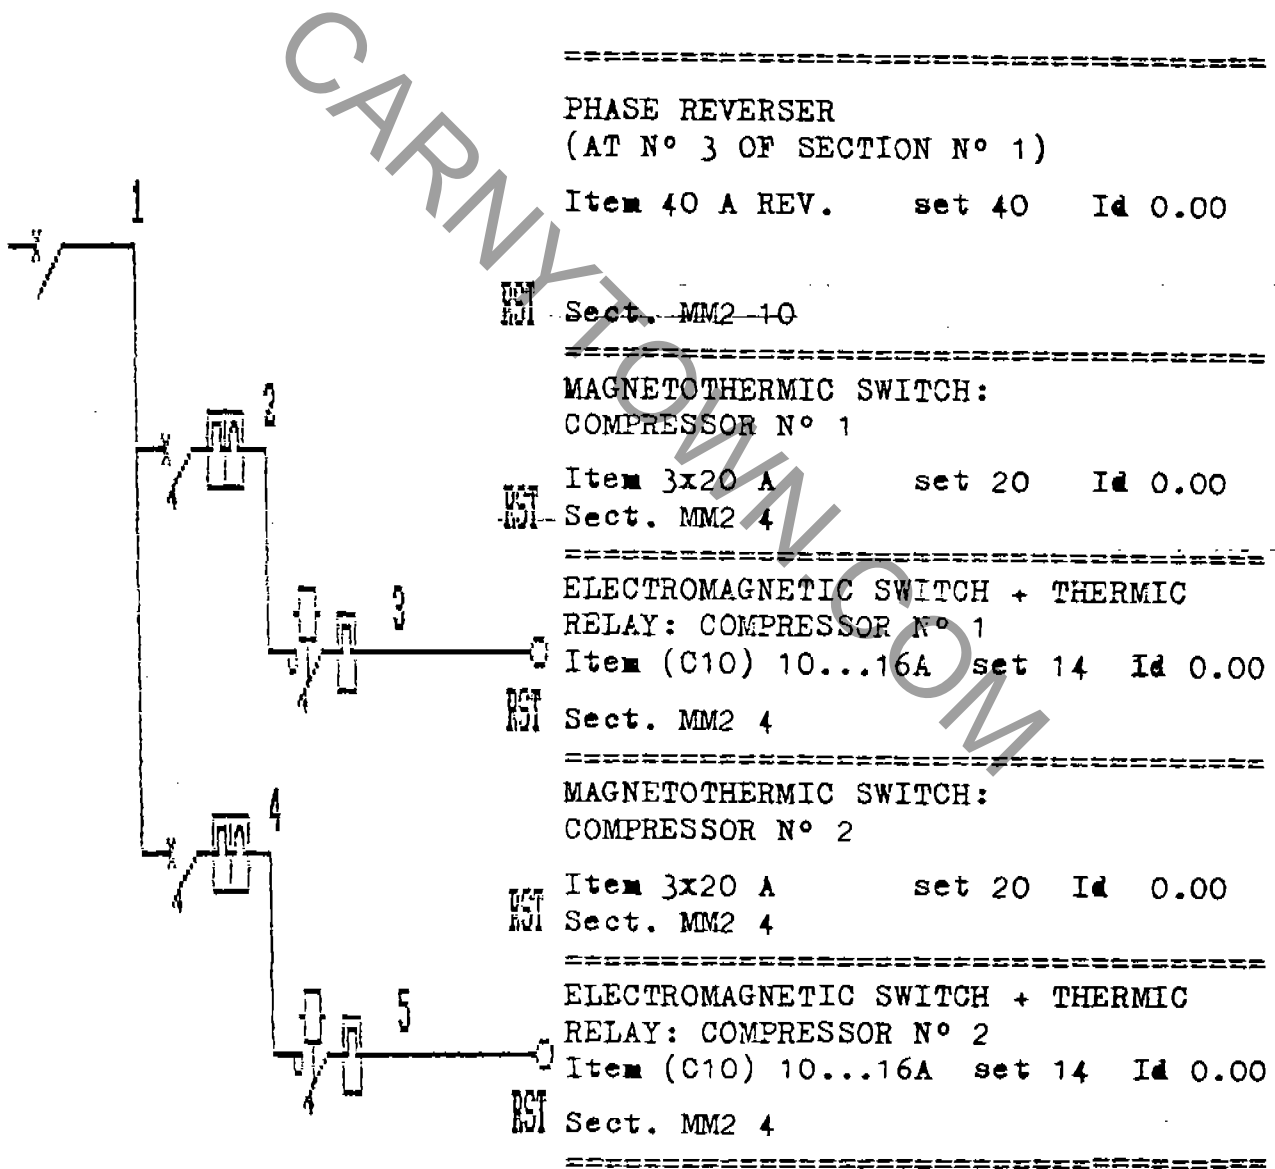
CARNYTOWN.COM

1

====================================
PHASE REVERSER
(AT N° 3 OF SECTION N° 1)
Item 40 A REV. set 40 Id 0.00

RST Sect. MM2 10
====================================
2
MAGNETOTHERMIC SWITCH:
COMPRESSOR N° 1

Item 3x20 A set 20 Id 0.00
RST Sect. MM2 4
====================================
3
ELECTROMAGNETIC SWITCH + THERMIC RELAY: COMPRESSOR N° 1
Item (C10) 10...16A set 14 Id 0.00
RST Sect. MM2 4
====================================
4
MAGNETOTHERMIC SWITCH:
COMPRESSOR N° 2

Item 3x20 A set 20 Id 0.00
RST Sect. MM2 4
====================================
5
ELECTROMAGNETIC SWITCH + THERMIC RELAY: COMPRESSOR N° 2
Item (C10) 10...16A set 14 Id 0.00
RST Sect. MM2 4
====================================